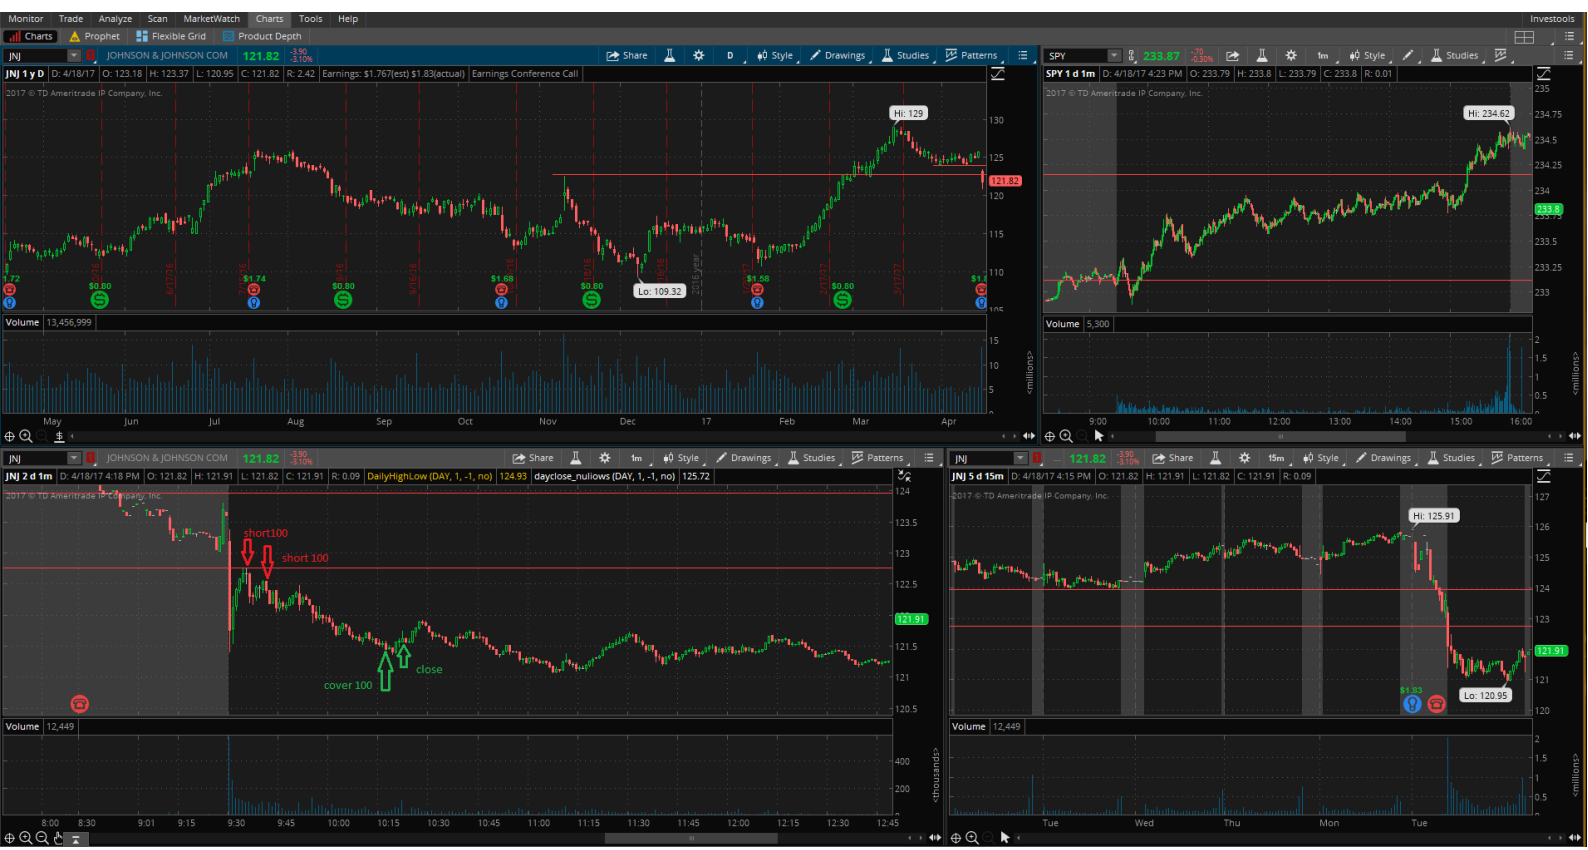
Monitor Trade Analyze Scan MarketWatch Charts Tools Help Investools

Charts Prophet Flexible Grid Product Depth

JNJ JOHNSON & JOHNSON COM 121.82 -3.90 -3.10% Share D Style Drawings Studies Patterns

JNJ 1 y D D: 4/18/17 O: 123.18 H: 123.37 L: 120.95 C: 121.82 R: 2.42 Earnings: $1.767(est) $1.83(actual) Earnings Conference Call

2017 © TD Ameritrade IP Company, Inc.

Hi: 129

Lo: 109.32

121.82

130 125 120 115 110 105

1.72 $0.80 $1.74 $0.80 $1.68 $0.80 $1.58 $0.80

Volume 13,456,999

15 10 5 <millions>

May Jun Jul Aug Sep Oct Nov Dec 17 Feb Mar Apr

SPY 233.87 -.70 -0.30% 1m Style Studies

SPY 1 d 1m D: 4/18/17 4:23 PM O: 233.79 H: 233.8 L: 233.79 C: 233.8 R: 0.01

2017 © TD Ameritrade IP Company, Inc.

Hi: 234.62

235 234.75 234.5 234.25 234 233.8 233.5 233.25 233

Volume 5,300

2 1.5 1 0.5 <millions>

9:00 10:00 11:00 12:00 13:00 14:00 15:00 16:00

JNJ JOHNSON & JOHNSON COM 121.82 -3.90 -3.10% Share 1m Style Drawings Studies Patterns

JNJ 2 d 1m D: 4/18/17 4:18 PM O: 121.82 H: 121.91 L: 121.82 C: 121.91 R: 0.09 DailyHighLow (DAY, 1, -1, no) 124.93 dayclose_nullows (DAY, 1, -1, no) 125.72

2017 © TD Ameritrade IP Company, Inc.

short100

short 100

cover 100

close

124 123.5 123 122.5 121.91 121.5 121 120.5

Volume 12,449

400 200 <thousands>

8:00 8:30 9:01 9:15 9:30 9:45 10:00 10:15 10:30 10:45 11:00 11:15 11:30 11:45 12:00 12:15 12:30 12:45

JNJ 121.82 -3.90 -3.10% Share 15m Style Drawings Studies Patterns

JNJ 5 d 15m D: 4/18/17 4:15 PM O: 121.82 H: 121.91 L: 121.82 C: 121.91 R: 0.09

2017 © TD Ameritrade IP Company, Inc.

Hi: 125.91

Lo: 120.95

$1.83

127 126 125 124 123 121.91 121 120

Volume 12,449

2 1.5 1 0.5 <millions>

Tue Wed Thu Mon Tue